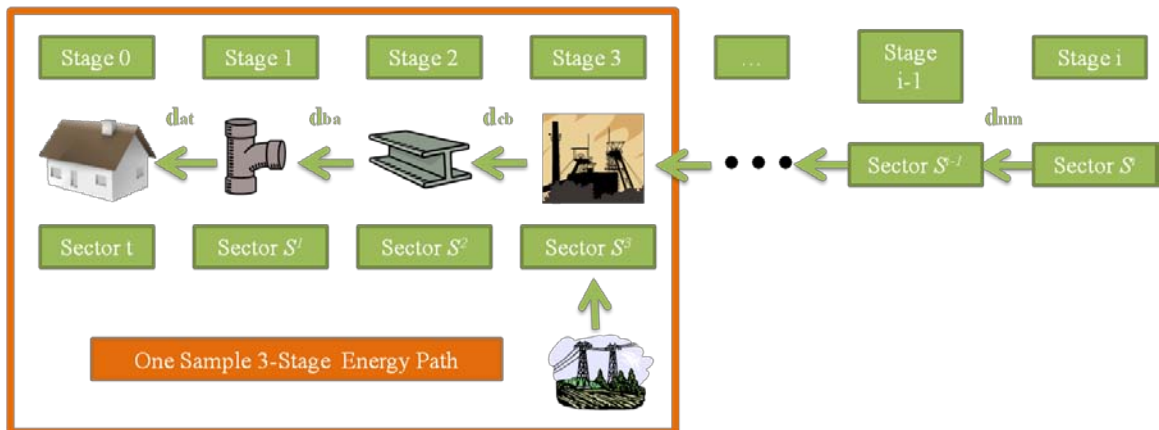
Stage 0

Stage 1

Stage 2

Stage 3

...

Stage i-1

Stage i

$d_{at}$

$d_{ba}$

$d_{cb}$

$d_{nm}$

Sector $S^{i-1}$

Sector $S^{i}$

Sector t

Sector $S^1$

Sector $S^2$

Sector $S^3$

One Sample 3-Stage Energy Path